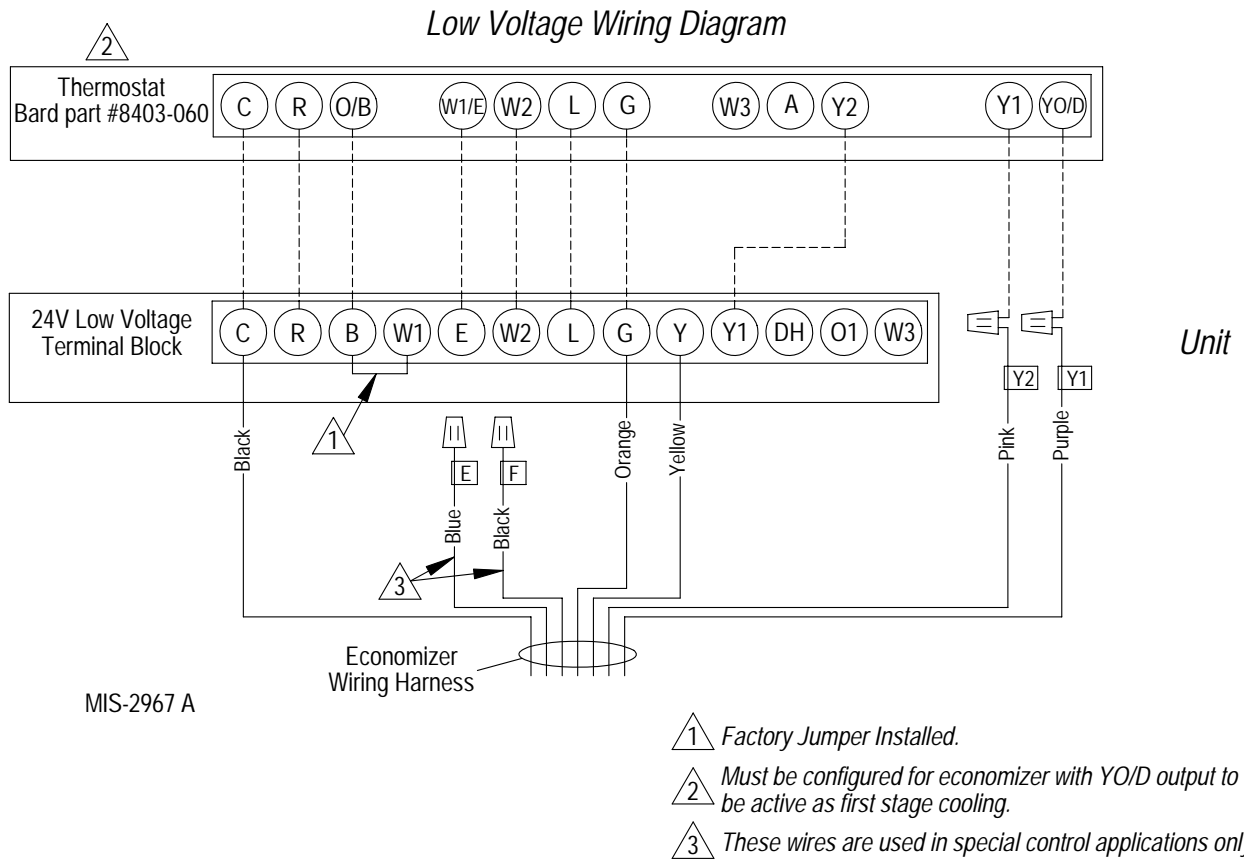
Low Voltage Wiring Diagram

2

Thermostat
Bard part #8403-060

C R O/B W1/E W2 L G W3 A Y2 Y1 YO/D

24V Low Voltage
Terminal Block

C R B W1 E W2 L G Y Y1 DH O1 W3

Unit

Y2 Y1

1

Black

E F

Blue Black

Orange Yellow

Pink Purple

3

Economizer
Wiring Harness

MIS-2967 A

1 Factory Jumper Installed.

2 Must be configured for economizer with YO/D output to be active as first stage cooling.

3 These wires are used in special control applications onl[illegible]